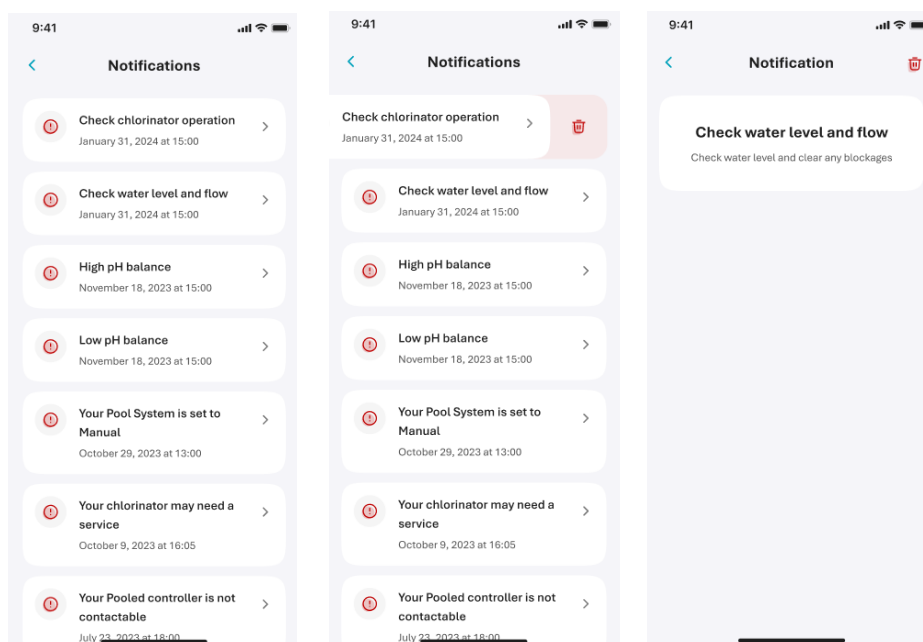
9:41

Notifications

Check chlorinator operation
January 31, 2024 at 15:00

Check water level and flow
January 31, 2024 at 15:00

High pH balance
November 18, 2023 at 15:00

Low pH balance
November 18, 2023 at 15:00

Your Pool System is set to Manual
October 29, 2023 at 13:00

Your chlorinator may need a service
October 9, 2023 at 16:05

Your Pooled controller is not contactable
July 23, 2023 at 18:00

9:41

Notifications

Check chlorinator operation
January 31, 2024 at 15:00

Check water level and flow
January 31, 2024 at 15:00

High pH balance
November 18, 2023 at 15:00

Low pH balance
November 18, 2023 at 15:00

Your Pool System is set to Manual
October 29, 2023 at 13:00

Your chlorinator may need a service
October 9, 2023 at 16:05

Your Pooled controller is not contactable
July 23, 2023 at 18:00

9:41

Notification

Check water level and flow
Check water level and clear any blockages